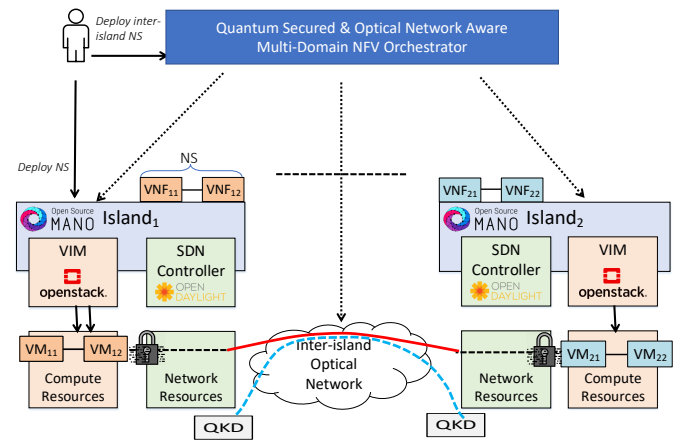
Deploy inter-island NS

Quantum Secured & Optical Network Aware Multi-Domain NFV Orchestrator

Deploy NS

NS

$VNF_{11}$ $VNF_{12}$

$VNF_{21}$ $VNF_{22}$

Open Source MANO Island$_1$

Open Source MANO Island$_2$

VIM

openstack.

SDN Controller

OPEN DAYLIGHT

SDN Controller

OPEN DAYLIGHT

VIM

openstack.

$VM_{11}$ $VM_{12}$

Compute Resources

Network Resources

Inter-island Optical Network

Network Resources

$VM_{21}$ $VM_{22}$

Compute Resources

QKD

QKD